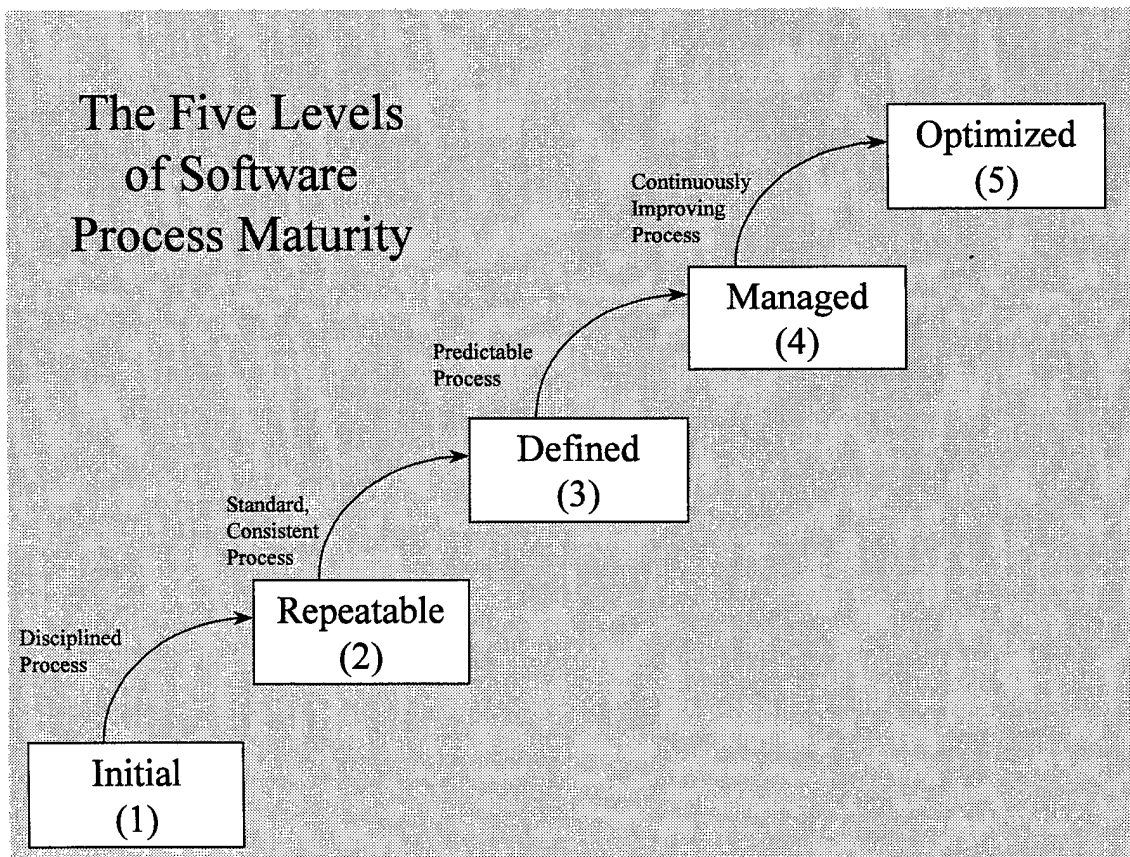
The Five Levels of Software Process Maturity

Optimized
(5)

Continuously Improving Process

Managed
(4)

Predictable Process

Defined
(3)

Standard, Consistent Process

Repeatable
(2)

Disciplined Process

Initial
(1)